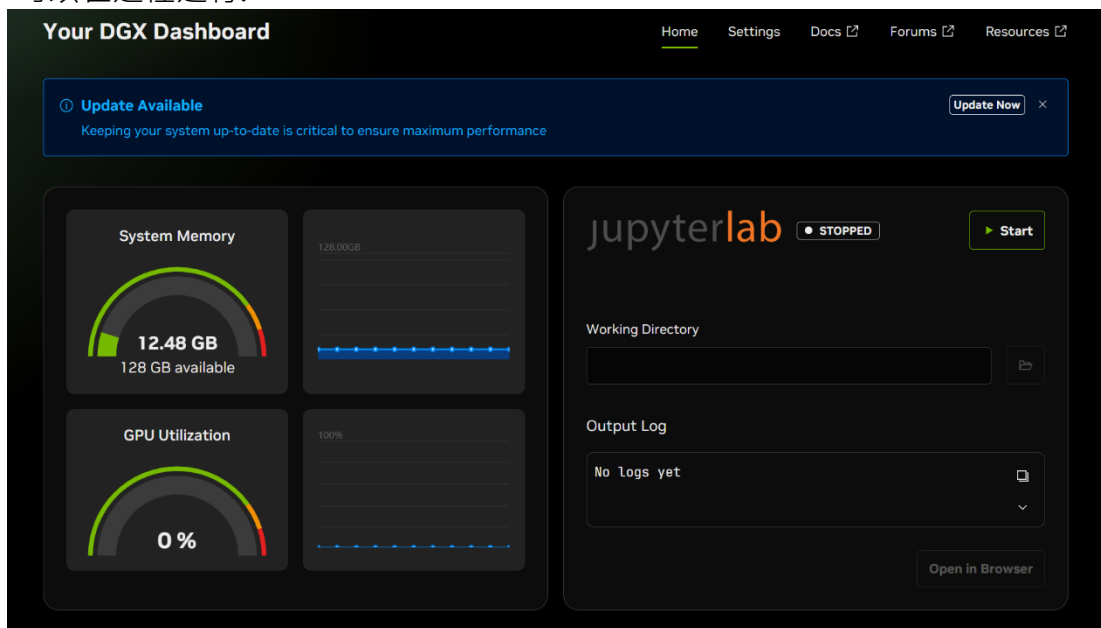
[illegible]

Your DGX Dashboard

Home Settings Docs Forums Resources

Update Available
Keeping your system up-to-date is critical to ensure maximum performance

Update Now ×

System Memory
12.48 GB
128 GB available

128.00GB

GPU Utilization
0 %

100%

jupyterlab STOPPED

Start

Working Directory

Output Log
No logs yet

Open in Browser